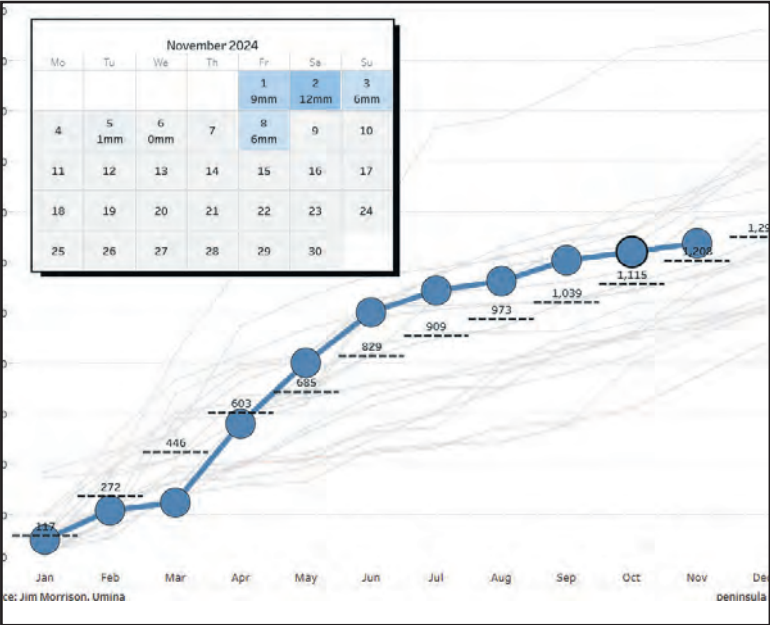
November 2024

| Mo | Tu | We | Th | Fr | Sa | Su |
|---|---|---|---|---|---|---|
| | | | | 1 9mm | 2 12mm | 3 6mm |
| 4 | 5 1mm | 6 0mm | 7 | 8 6mm | 9 | 10 |
| 11 | 12 | 13 | 14 | 15 | 16 | 17 |
| 18 | 19 | 20 | 21 | 22 | 23 | 24 |
| 25 | 26 | 27 | 28 | 29 | 30 | |

117
272
446
603
685
829
909
973
1,039
1,115
1,208
1,29

Jan Feb Mar Apr May Jun Jul Aug Sep Oct Nov De

ce: Jim Morrison, Umina
peninsula